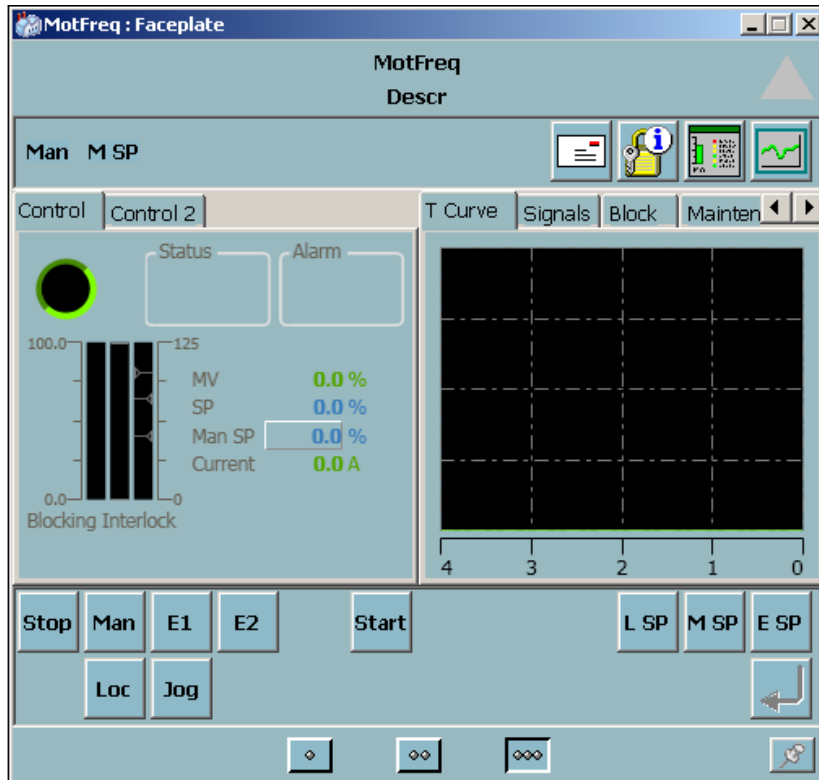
MotFreq : Faceplate

MotFreq
Descr

Man M SP

Control | Control 2

T Curve | Signals | Block | Mainten

Status
Alarm

100.0
0.0
125
0

MV 0.0 %
SP 0.0 %
Man SP 0.0 %
Current 0.0 A

Blocking Interlock

4 3 2 1 0

Stop | Man | E1 | E2 | Start | L SP | M SP | E SP

Loc | Jog